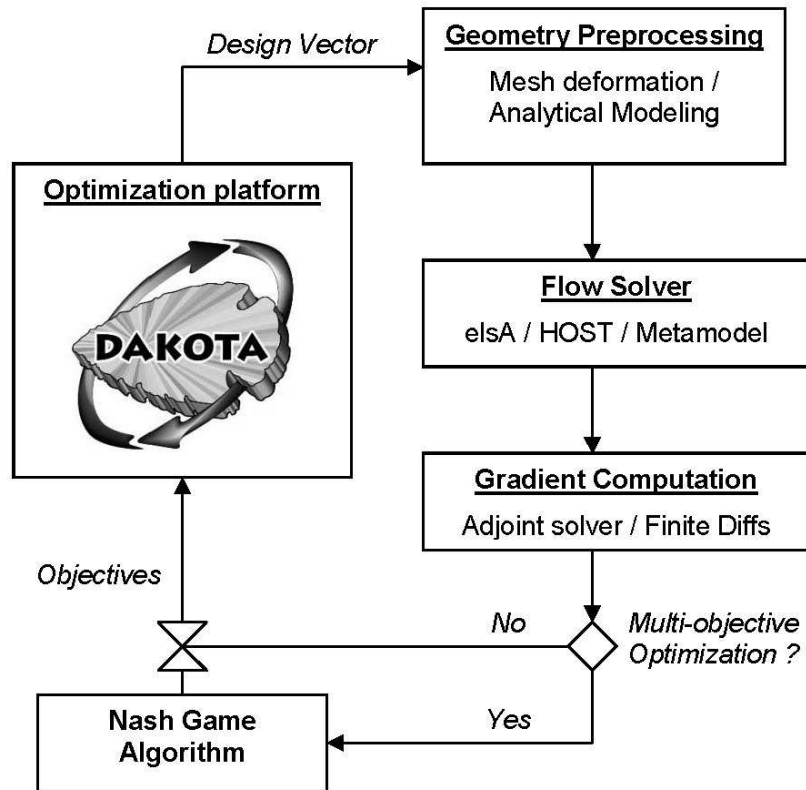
Design Vector

Geometry Preprocessing

Mesh deformation / Analytical Modeling

Optimization platform

DAKOTA

Flow Solver

elsA / HOST / Metamodel

Gradient Computation

Adjoint solver / Finite Diffs

Objectives

No

Multi-objective Optimization ?

Yes

Nash Game Algorithm